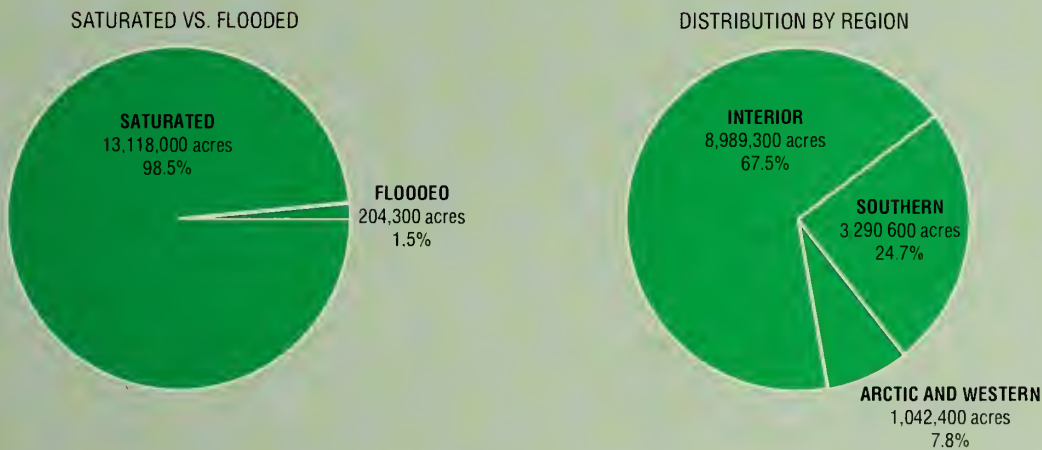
SATURATED VS. FLOODED

SATURATED
13,118,000 acres
98.5%

FLOOOEO
204,300 acres
1.5%

DISTRIBUTION BY REGION

INTERIOR
8,989,300 acres
67.5%

SOUTHERN
3,290 600 acres
24.7%

ARCTIC AND WESTERN
1,042,400 acres
7.8%